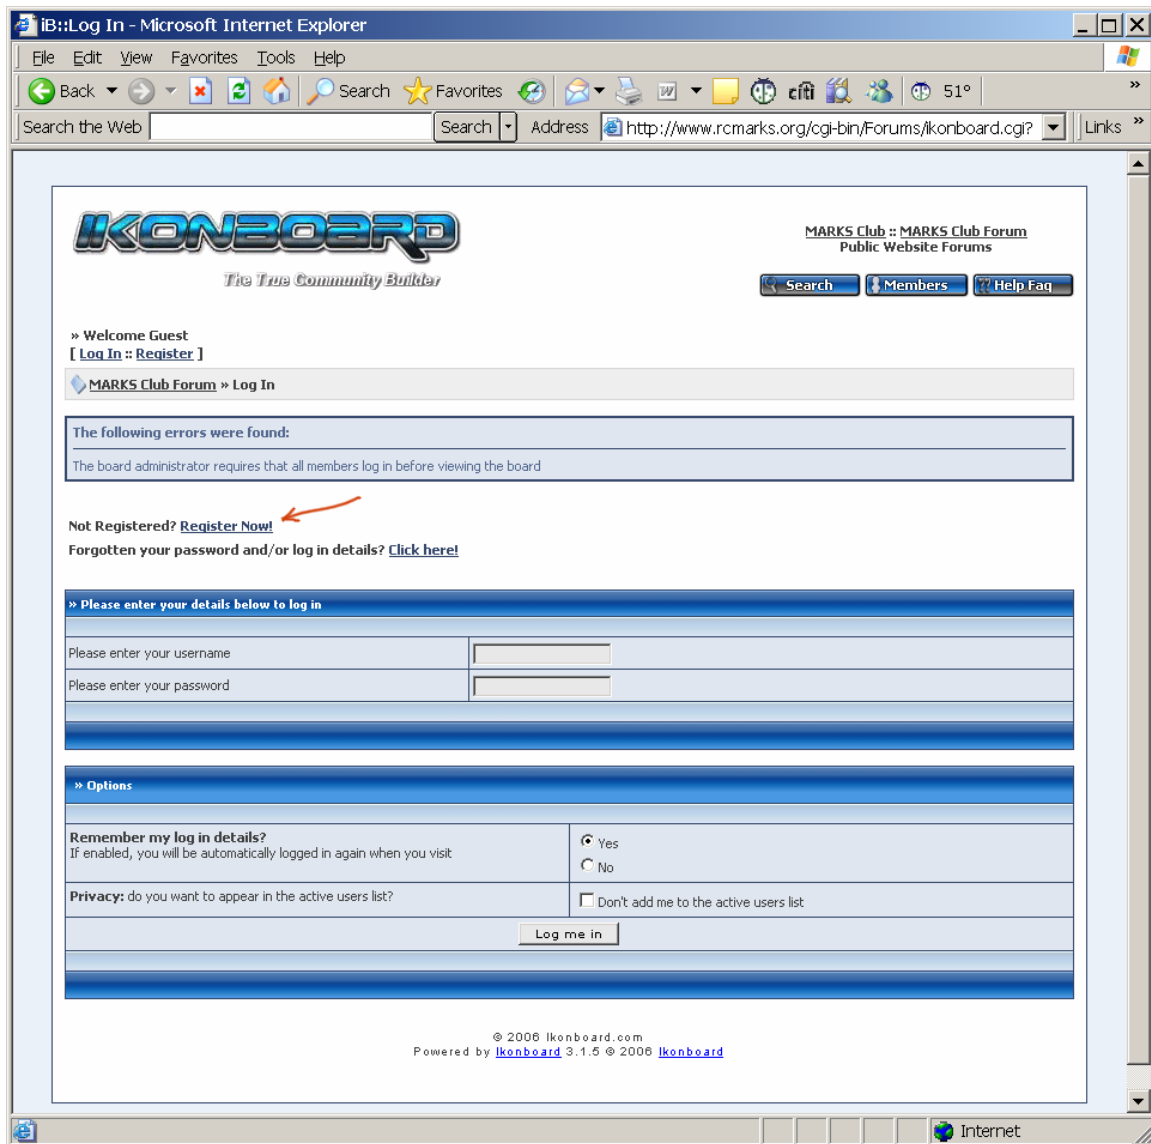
iB::Log In - Microsoft Internet Explorer

File Edit View Favorites Tools Help

Back Search Favorites 51°

Search the Web Search Address http://www.rcmarks.org/cgi-bin/Forums/ikonboard.cgi? Links

IKONBOARD
The True Community Builder

MARKS Club :: MARKS Club Forum
Public Website Forums

Search Members Help Faq

» Welcome Guest
[ Log In :: Register ]

MARKS Club Forum » Log In

The following errors were found:

The board administrator requires that all members log in before viewing the board

Not Registered? Register Now!
Forgotten your password and/or log in details? Click here!

» Please enter your details below to log in

| Please enter your username | |
|---|---|
| Please enter your password | |

» Options

| Remember my log in details? If enabled, you will be automatically logged in again when you visit | Yes No |
|---|---|
| Privacy: do you want to appear in the active users list? | Don't add me to the active users list |

Log me in

© 2006 Ikonboard.com
Powered by Ikonboard 3.1.5 © 2006 Ikonboard

Internet